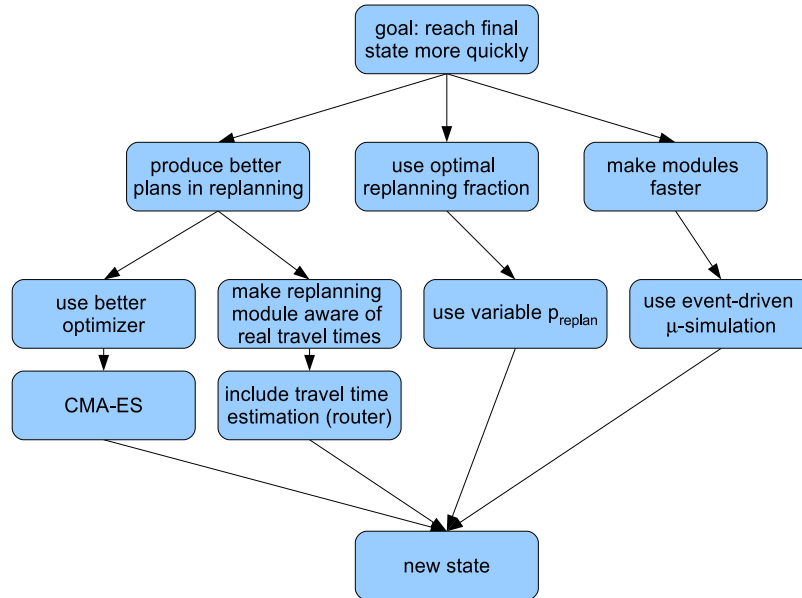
goal: reach final state more quickly

produce better plans in replanning

use optimal replanning fraction

make modules faster

use better optimizer

make replanning module aware of real travel times

use variable $p_{replan}$

use event-driven μ-simulation

CMA-ES

include travel time estimation (router)

new state